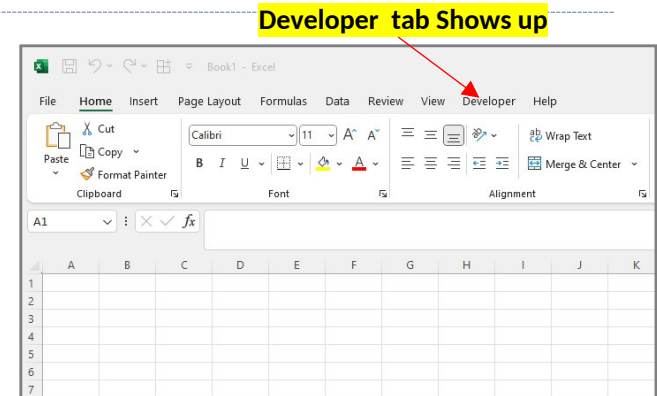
Developer tab Shows up

Book1 - Excel

File Home Insert Page Layout Formulas Data Review View Developer Help

Paste
Cut
Copy
Format Painter
Clipboard

Calibri 11
B I U
Font

Wrap Text
Merge & Center
Alignment

A1
$fx$

| | A | B | C | D | E | F | G | H | I | J | K |
|---|---|---|---|---|---|---|---|---|---|---|---|
| 1 | | | | | | | | | | | |
| 2 | | | | | | | | | | | |
| 3 | | | | | | | | | | | |
| 4 | | | | | | | | | | | |
| 5 | | | | | | | | | | | |
| 6 | | | | | | | | | | | |
| 7 | | | | | | | | | | | |